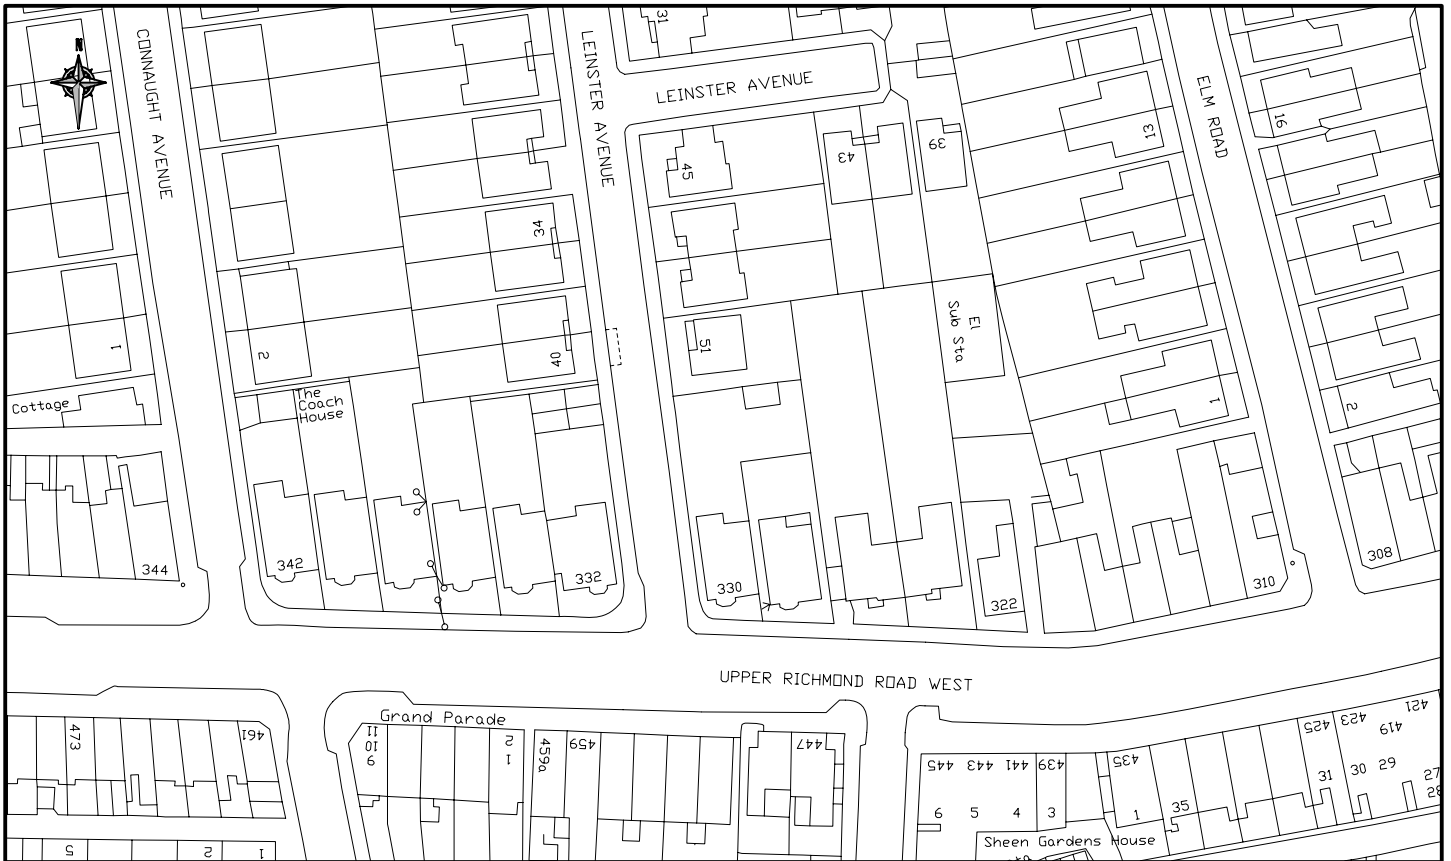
N

CONNAUGHT AVENUE

LEINSTER AVENUE

LEINSTER AVENUE

ELM ROAD

31

45

43

39

13

16

34

40

51

El Sub Sta

1

2

1

2

Cottage

The Coach House

344

342

332

330

322

310

308

UPPER RICHMOND ROAD WEST

473

461

Grand Parade

11

10

9

2

1

459a

459

447

445

443

441

439

435

425

423

419

421

6

5

4

3

1

35

31

30

29

27

28

Sheen Gardens House

5

2

1